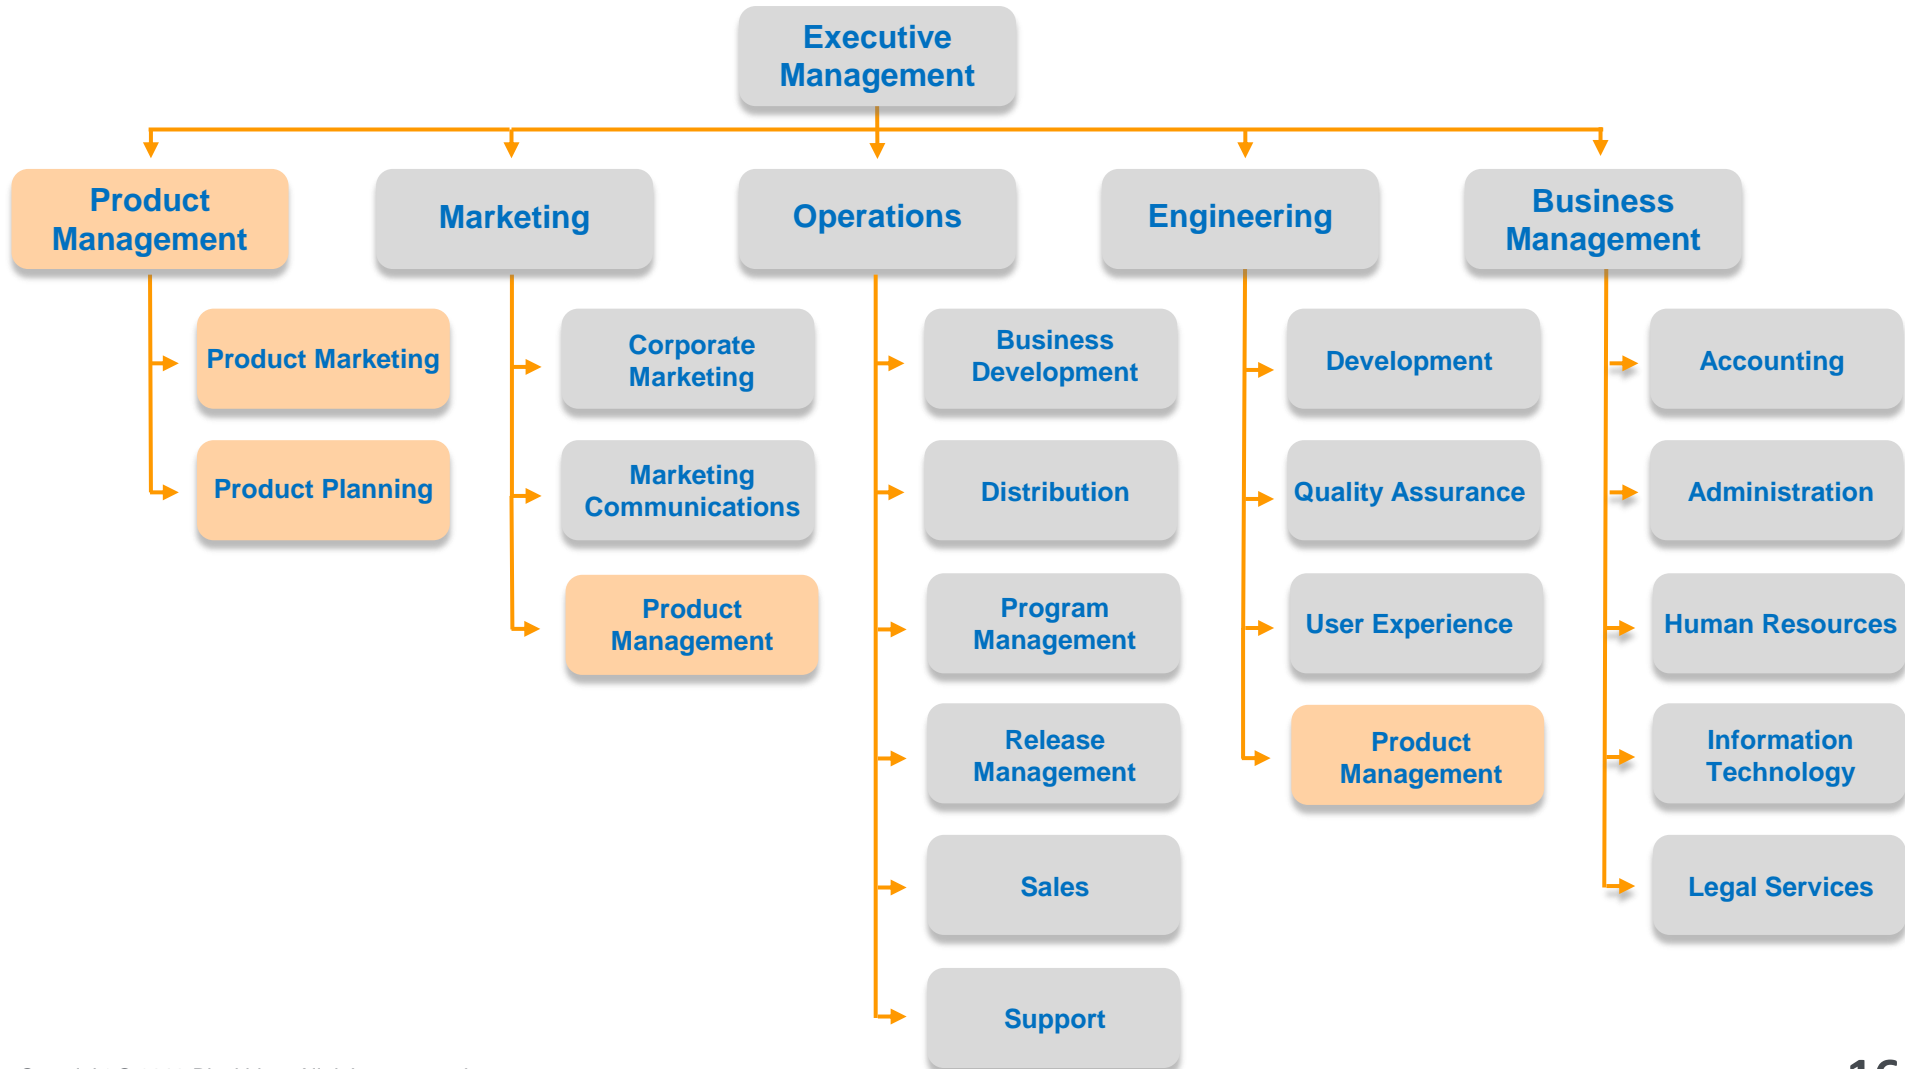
Executive Management

Product Management

Product Marketing

Product Planning

Marketing

Corporate Marketing

Marketing Communications

Product Management

Operations

Business Development

Distribution

Program Management

Release Management

Sales

Support

Engineering

Development

Quality Assurance

User Experience

Product Management

Business Management

Accounting

Administration

Human Resources

Information Technology

Legal Services

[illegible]

16